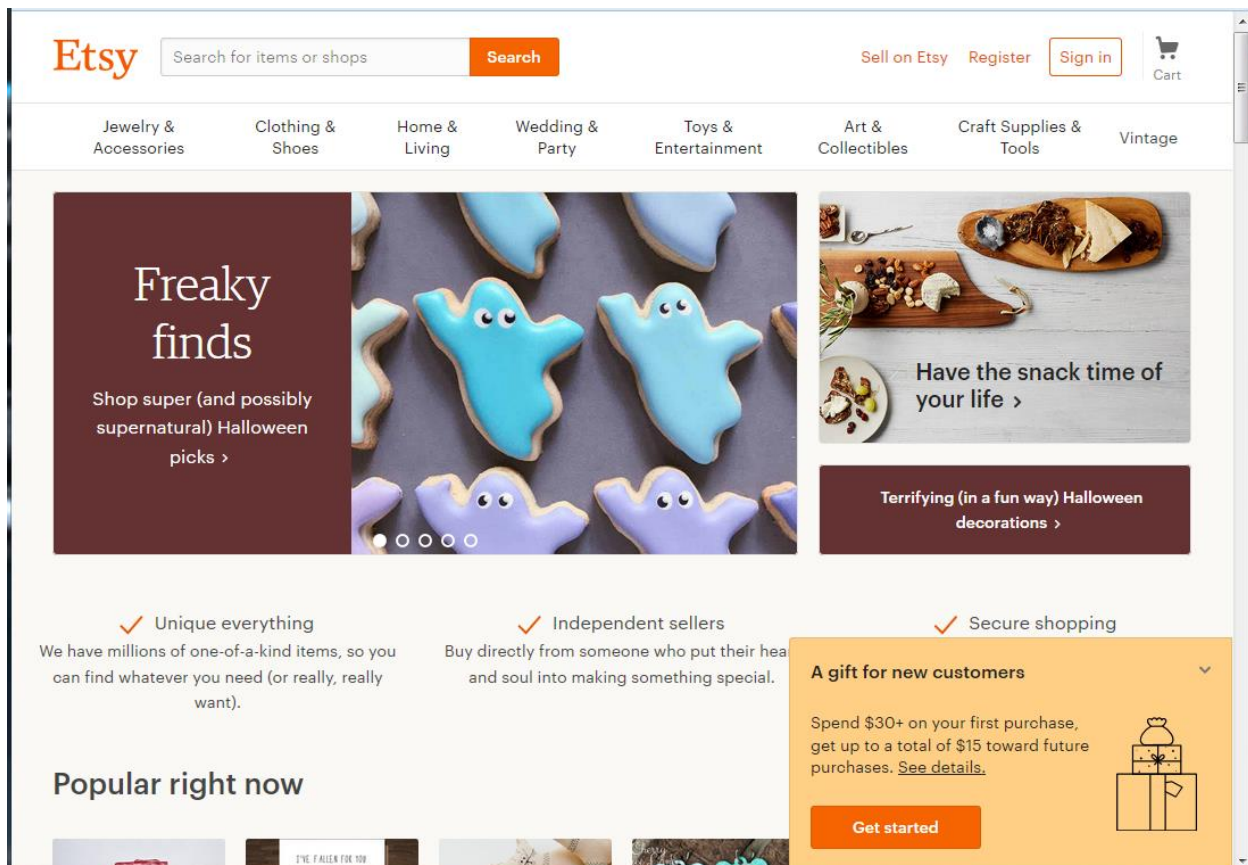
Etsy
Search for items or shops
Search
Sell on Etsy
Register
Sign in
Cart

Jewelry & Accessories
Clothing & Shoes
Home & Living
Wedding & Party
Toys & Entertainment
Art & Collectibles
Craft Supplies & Tools
Vintage

Freaky finds

Shop super (and possibly supernatural) Halloween picks ›

Have the snack time of your life ›

Terrifying (in a fun way) Halloween decorations ›

Unique everything
We have millions of one-of-a-kind items, so you can find whatever you need (or really, really want).

Independent sellers
Buy directly from someone who put their hea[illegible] and soul into making something special.

Secure shopping

A gift for new customers

Spend $30+ on your first purchase, get up to a total of $15 toward future purchases. See details.

Get started

Popular right now

I'VE FALLEN FOR YOU